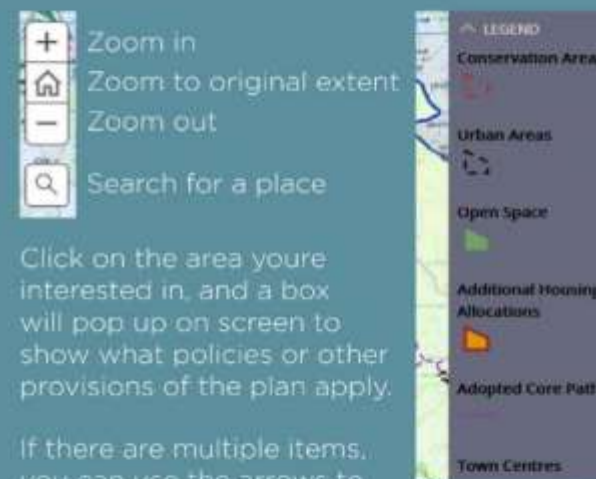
+ Zoom in
Zoom to original extent
− Zoom out
Search for a place

Click on the area youre interested in, and a box will pop up on screen to show what policies or other provisions of the plan apply.

If there are multiple items, you can use the arrows to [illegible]

^ LEGEND
Conservation Area
Urban Areas
Open Space
Additional Housing Allocations
Adopted Core Path
Town Centres